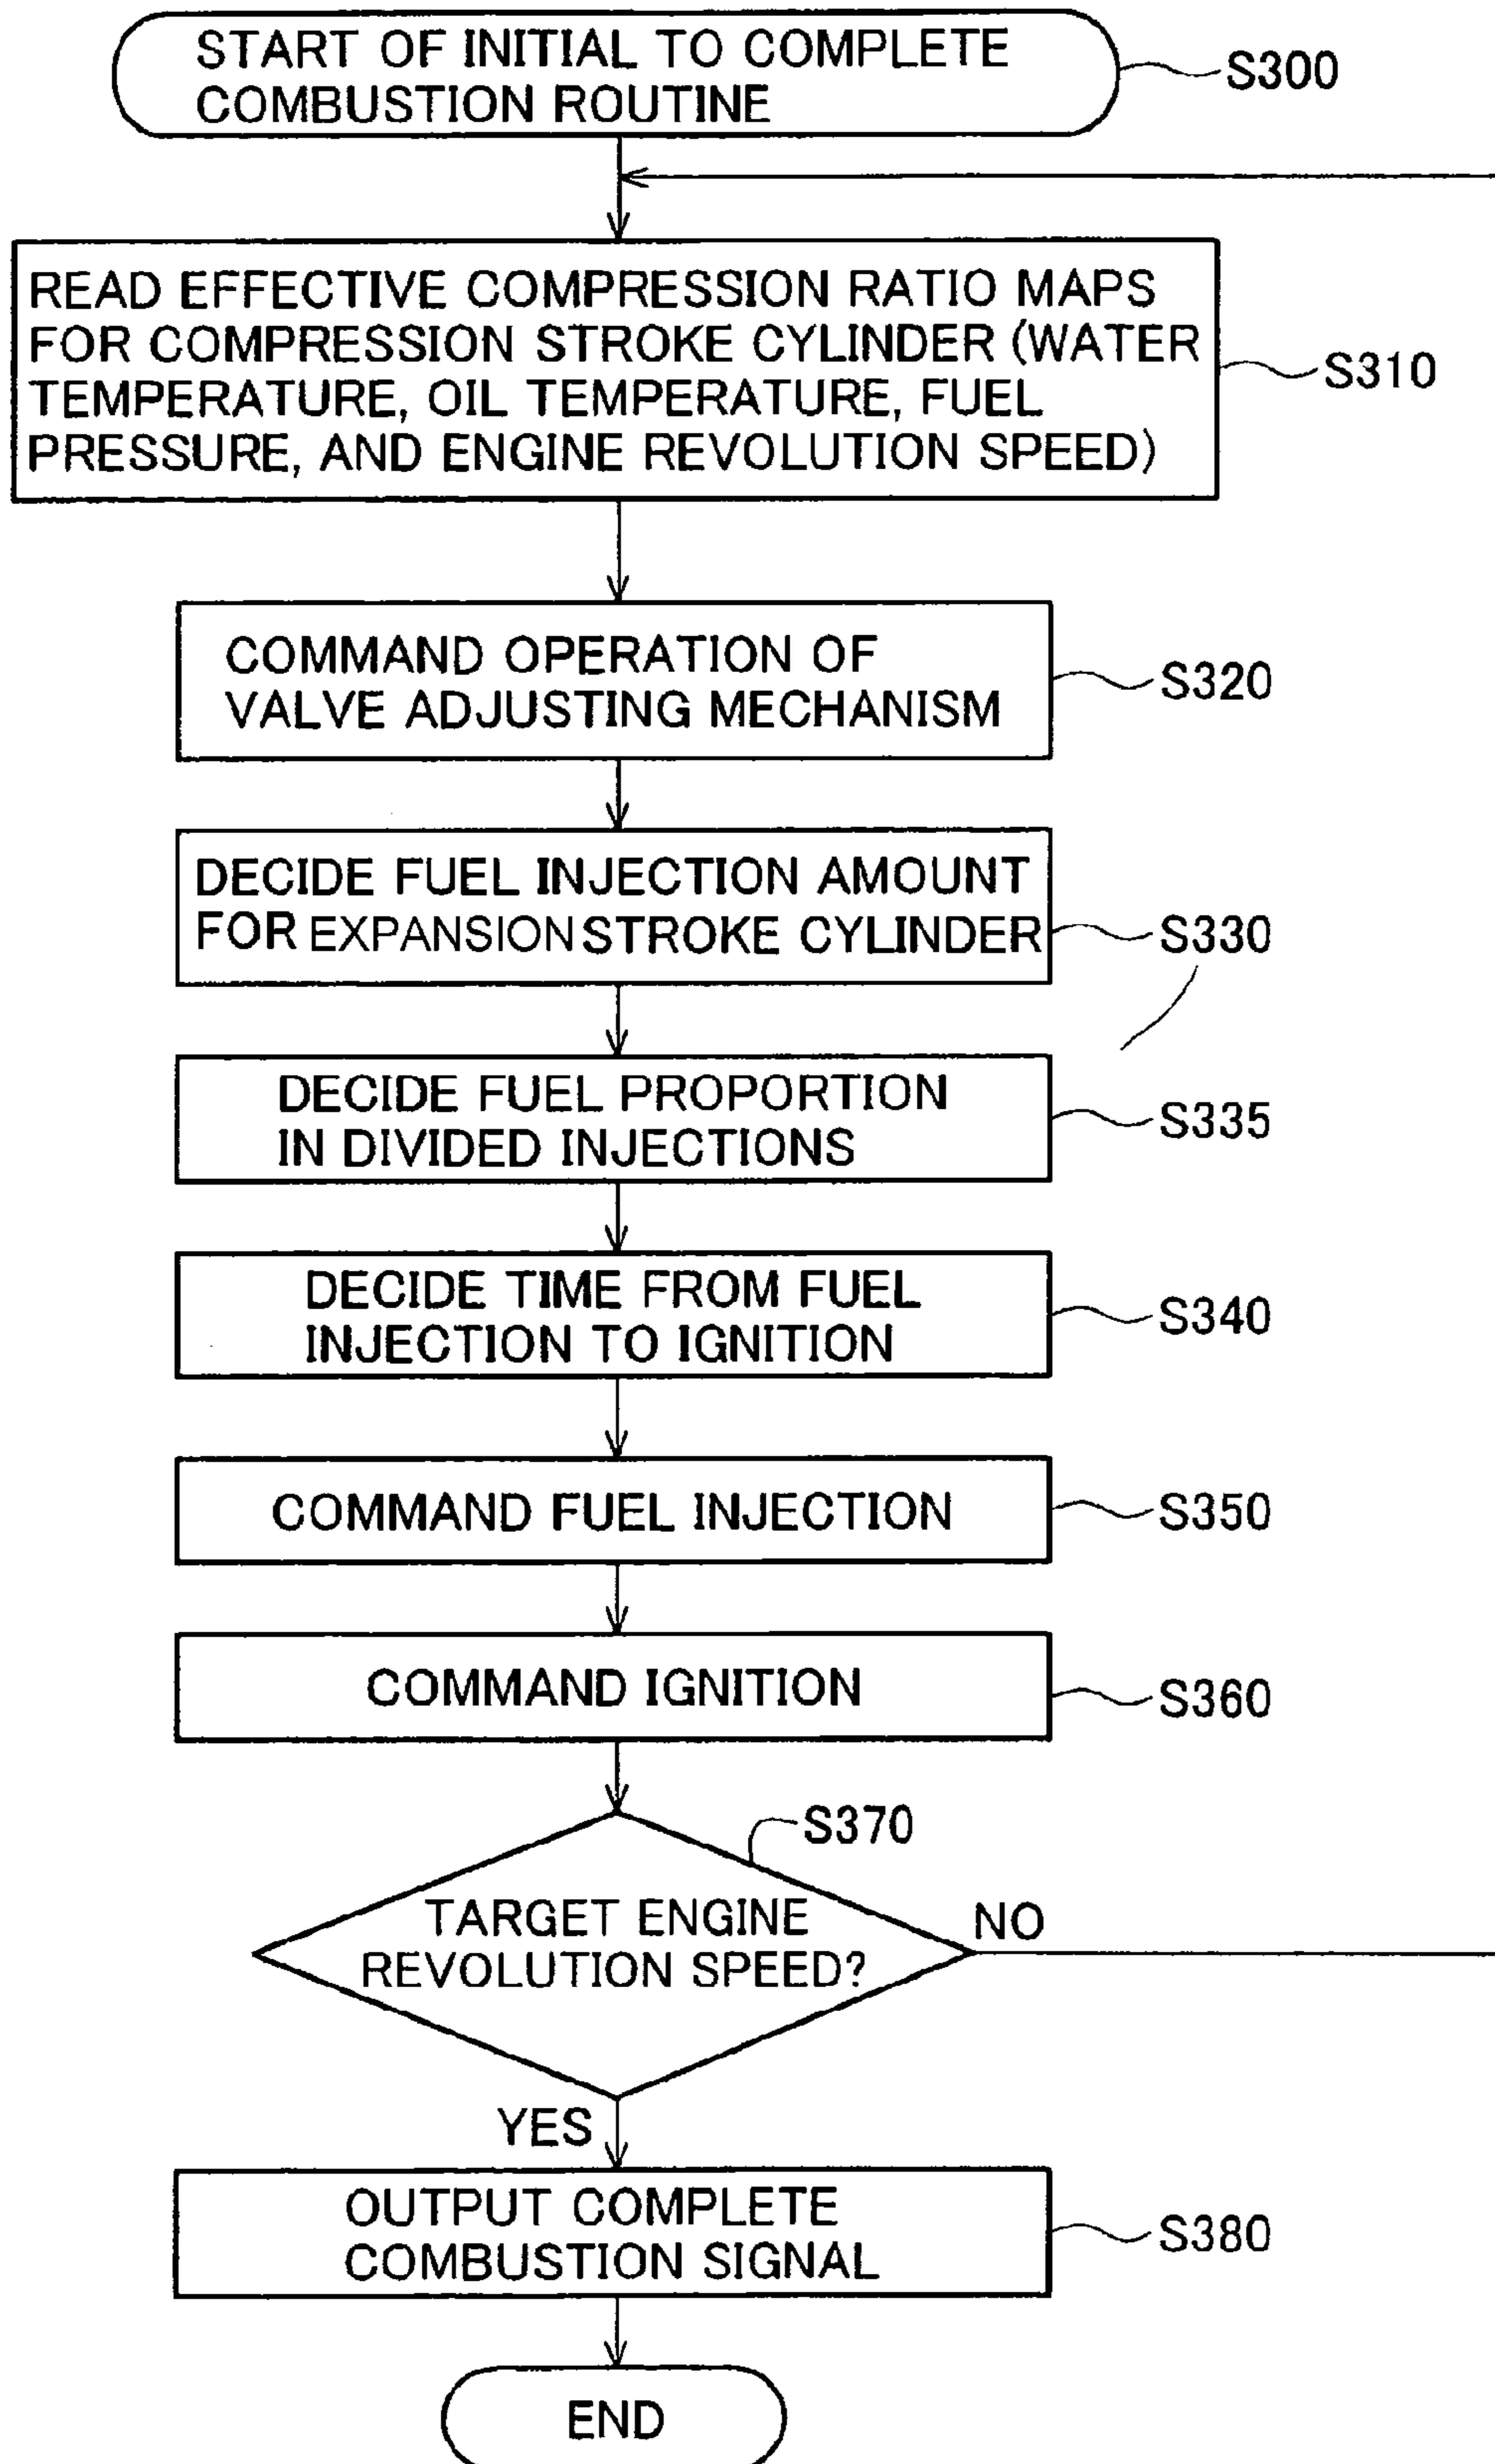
START OF INITIAL TO COMPLETE COMBUSTION ROUTINE

S300

READ EFFECTIVE COMPRESSION RATIO MAPS FOR COMPRESSION STROKE CYLINDER (WATER TEMPERATURE, OIL TEMPERATURE, FUEL PRESSURE, AND ENGINE REVOLUTION SPEED)

S310

COMMAND OPERATION OF VALVE ADJUSTING MECHANISM

S320

DECIDE FUEL INJECTION AMOUNT FOR EXPANSION STROKE CYLINDER

S330

DECIDE FUEL PROPORTION IN DIVIDED INJECTIONS

S335

DECIDE TIME FROM FUEL INJECTION TO IGNITION

S340

COMMAND FUEL INJECTION

S350

COMMAND IGNITION

S360

S370

TARGET ENGINE REVOLUTION SPEED?

NO

YES

OUTPUT COMPLETE COMBUSTION SIGNAL

S380

END